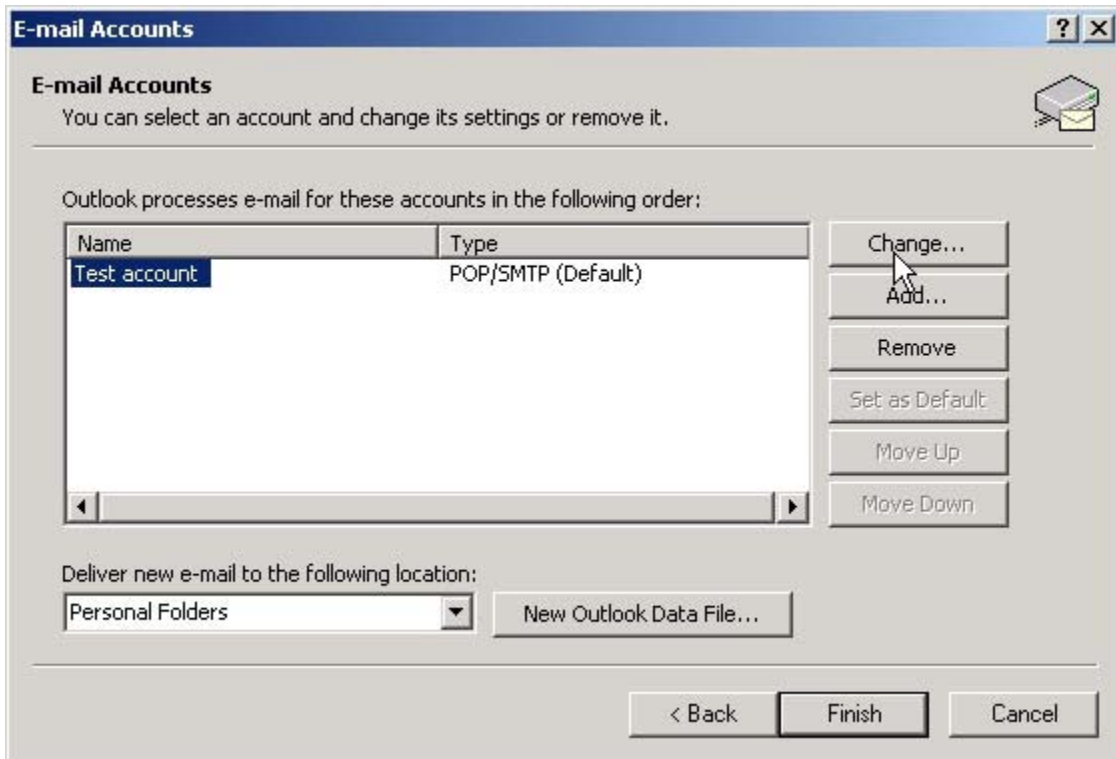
E-mail Accounts

?
X

E-mail Accounts
You can select an account and change its settings or remove it.

Outlook processes e-mail for these accounts in the following order:

| Name | Type |
|---|---|
| Test account | POP/SMTP (Default) |

Change...
Add...
Remove
Set as Default
Move Up
Move Down

Deliver new e-mail to the following location:
Personal Folders
New Outlook Data File...

< Back
Finish
Cancel